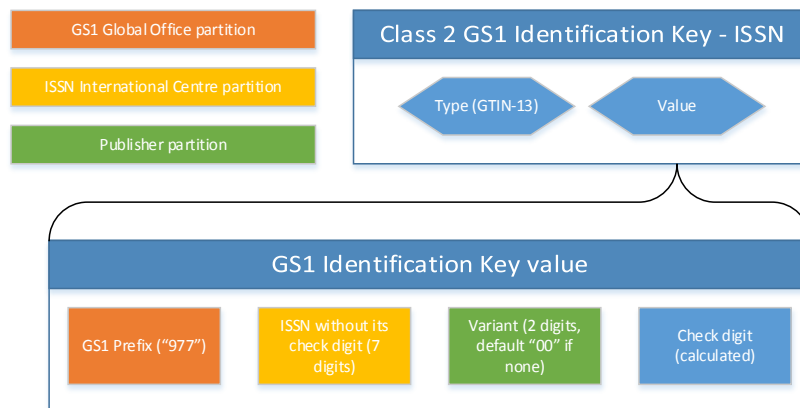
GS1 Global Office partition

ISSN International Centre partition

Publisher partition

Class 2 GS1 Identification Key - ISSN

Type (GTIN-13)

Value

GS1 Identification Key value

GS1 Prefix ("977")

ISSN without its check digit (7 digits)

Variant (2 digits, default "00" if none)

Check digit (calculated)